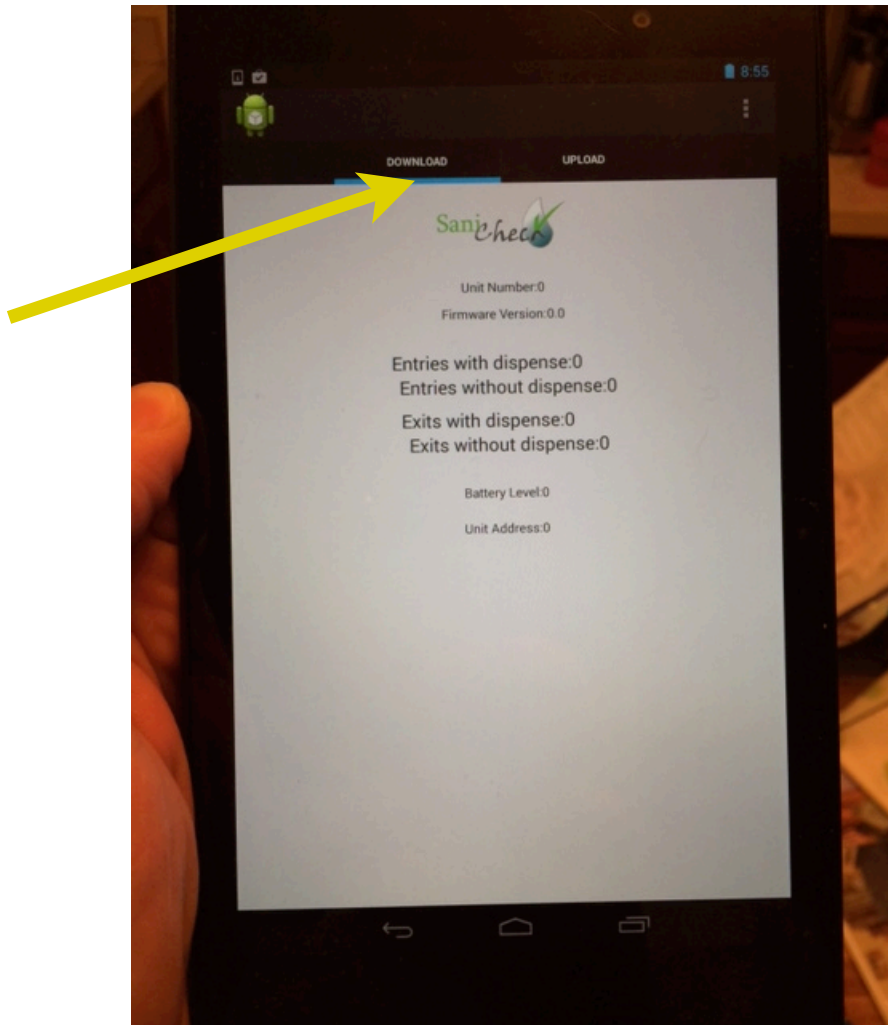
8:55

DOWNLOAD UPLOAD

SaniCheck

Unit Number:0

Firmware Version:0.0

Entries with dispense:0
Entries without dispense:0

Exits with dispense:0
Exits without dispense:0

Battery Level:0

Unit Address:0